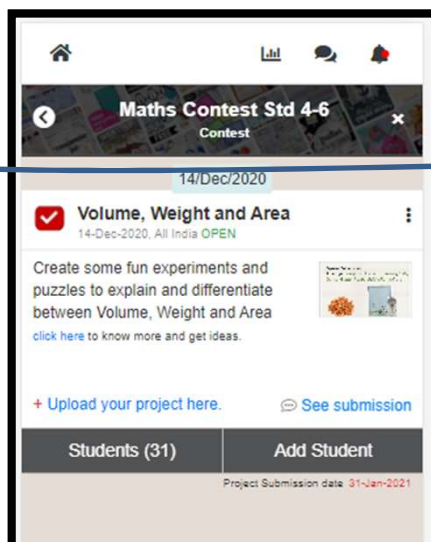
Maths Contest Std 4-6
Contest

14/Dec/2020

Volume, Weight and Area
14-Dec-2020, All India OPEN

Create some fun experiments and puzzles to explain and differentiate between Volume, Weight and Area
click here to know more and get ideas.

+ Upload your project here.

See submission

Students (31)

Add Student

Project Submission date 31-Jan-2021